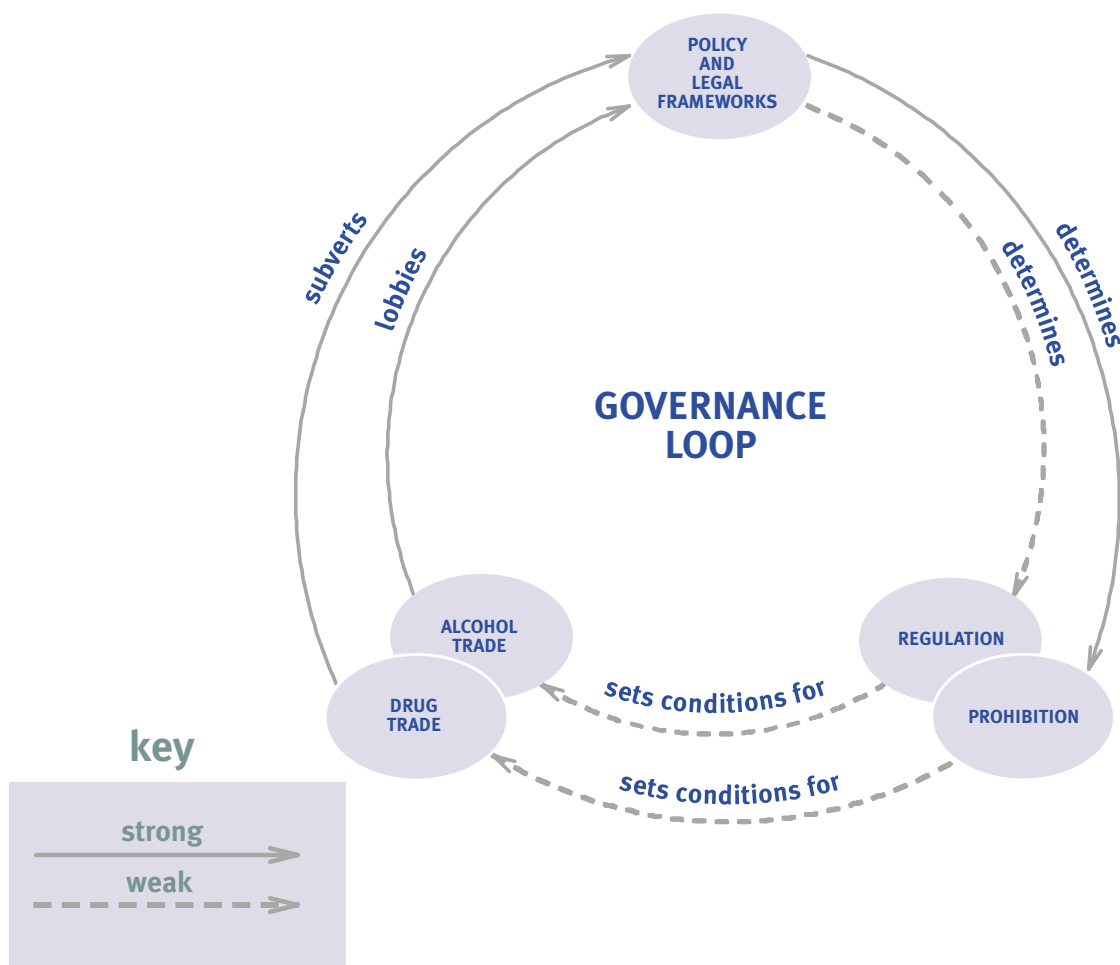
POLICY AND LEGAL FRAMEWORKS

subverts

lobbies

determines

determines

GOVERNANCE LOOP

ALCOHOL TRADE

DRUG TRADE

REGULATION

PROHIBITION

sets conditions for

sets conditions for

key

strong

weak